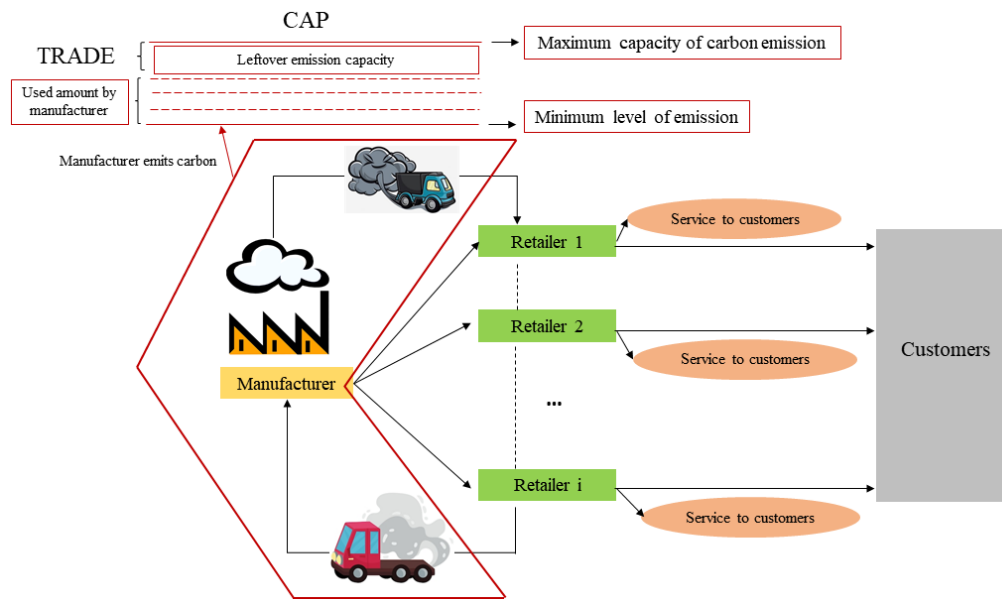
CAP

TRADE

Leftover emission capacity

Maximum capacity of carbon emission

Used amount by manufacturer

Minimum level of emission

Manufacturer emits carbon

Retailer 1

Service to customers

Retailer 2

Service to customers

Customers

Manufacturer

...

Retailer i

Service to customers